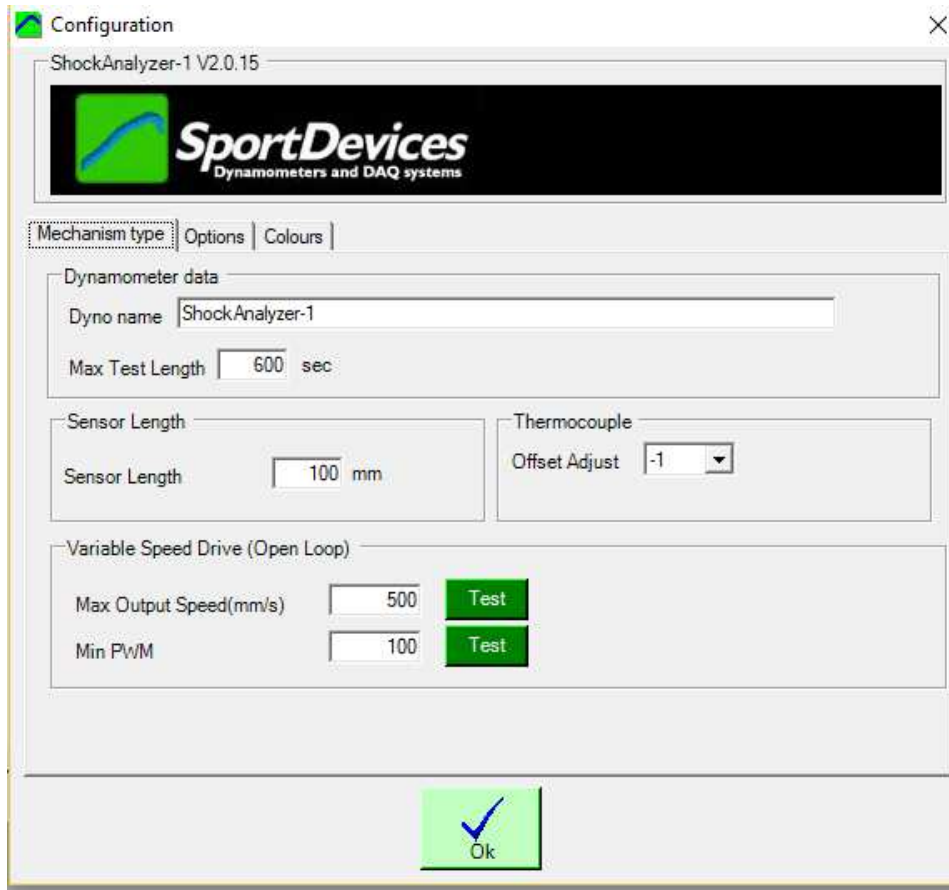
Configuration

ShockAnalyzer-1 V2.0.15

SportDevices
Dynamometers and DAQ systems

Mechanism type | Options | Colours

Dynamometer data

Dyno name ShockAnalyzer-1

Max Test Length 600 sec

Sensor Length

Sensor Length 100 mm

Thermocouple

Offset Adjust -1

Variable Speed Drive (Open Loop)

Max Output Speed(mm/s) 500 Test

Min PWM 100 Test

Ok